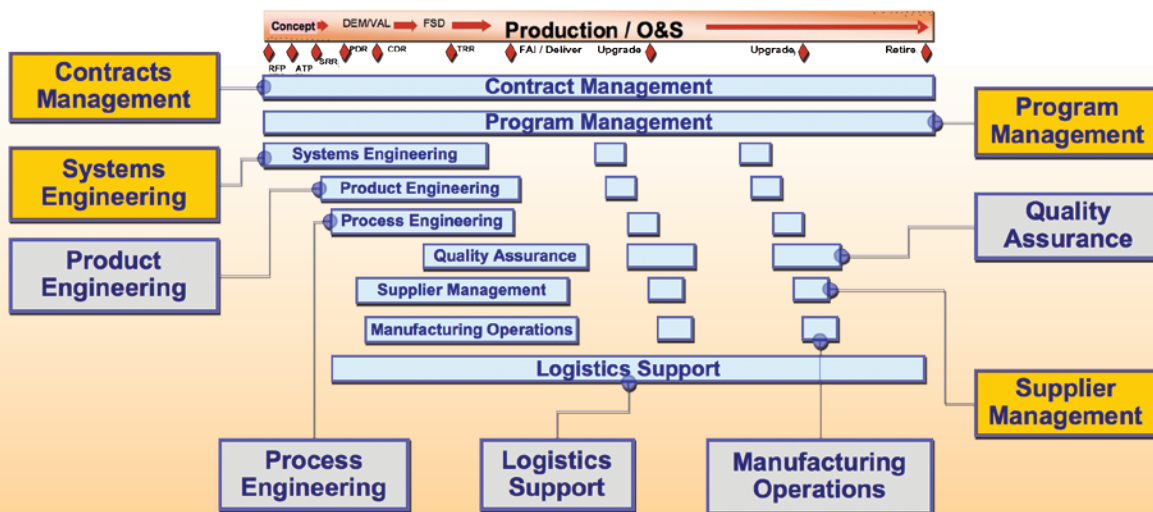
Concept DEM/VAL FSD Production / O&S

RFP ATP SRR PDR CDR TRR FAI / Deliver Upgrade Upgrade Retire

Contracts Management

Contract Management

Program Management

Program Management

Systems Engineering

Systems Engineering

Product Engineering

Process Engineering

Product Engineering

Quality Assurance

Quality Assurance

Supplier Management

Manufacturing Operations

Logistics Support

Supplier Management

Process Engineering

Logistics Support

Manufacturing Operations